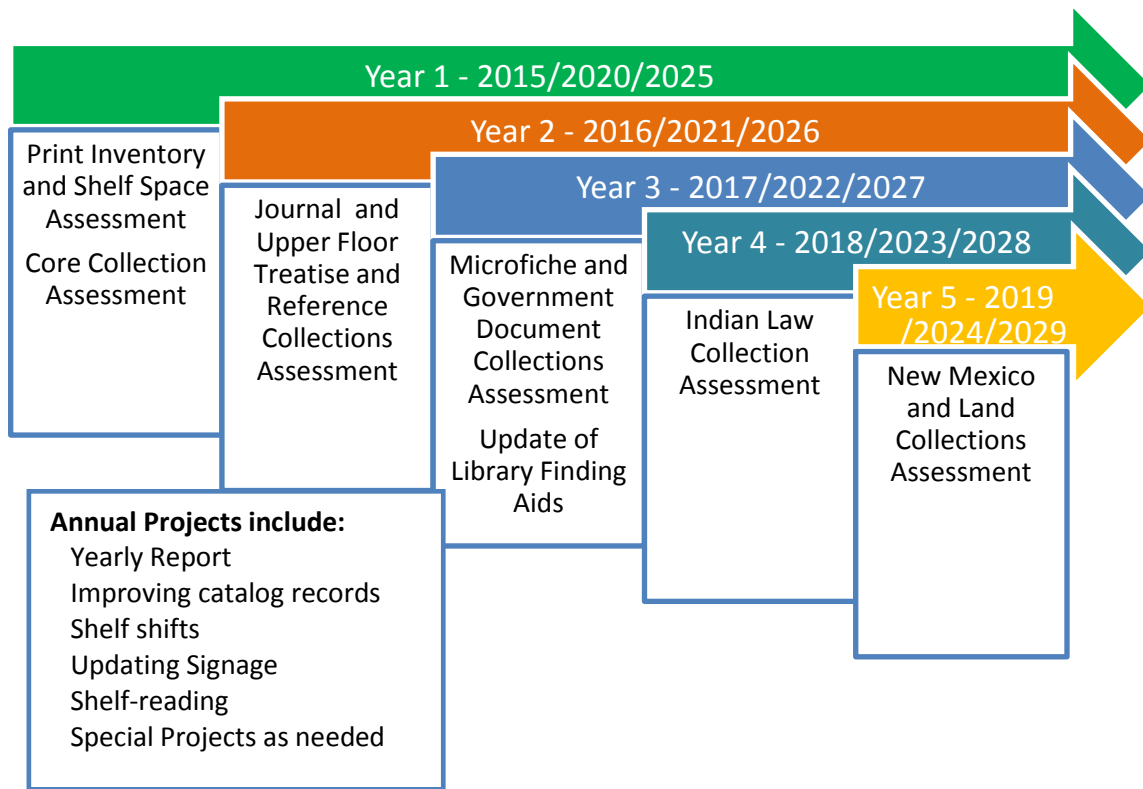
Year 1 - 2015/2020/2025

Print Inventory and Shelf Space Assessment

Core Collection Assessment

Year 2 - 2016/2021/2026

Journal and Upper Floor Treatise and Reference Collections Assessment

Year 3 - 2017/2022/2027

Microfiche and Government Document Collections Assessment

Update of Library Finding Aids

Year 4 - 2018/2023/2028

Indian Law Collection Assessment

Year 5 - 2019 /2024/2029

New Mexico and Land Collections Assessment

Annual Projects include:
Yearly Report
Improving catalog records
Shelf shifts
Updating Signage
Shelf-reading
Special Projects as needed